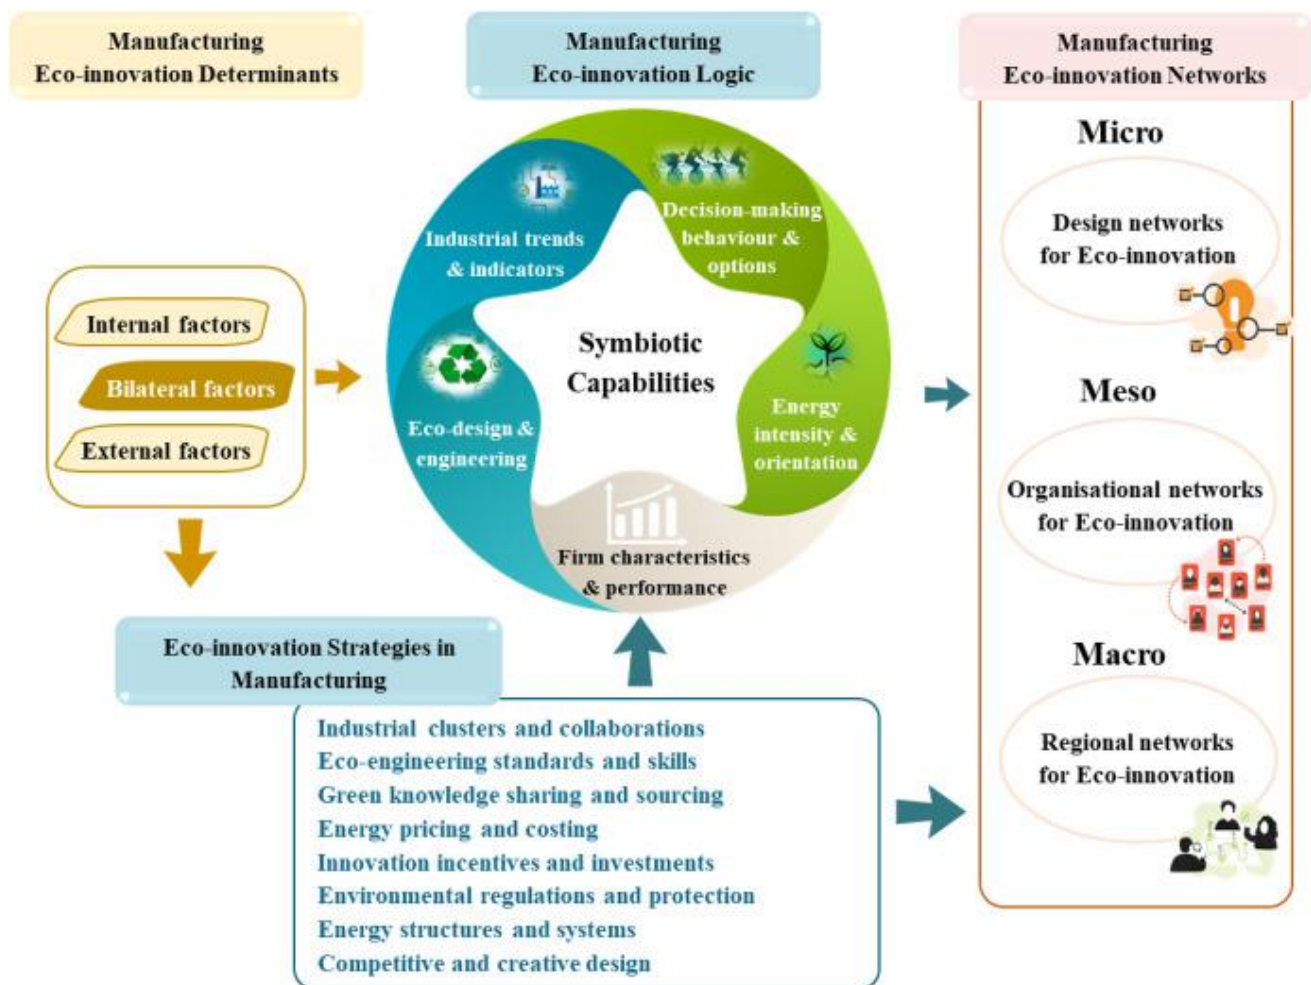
Manufacturing Eco-innovation Determinants

Manufacturing Eco-innovation Logic

Manufacturing Eco-innovation Networks

Internal factors

Bilateral factors

External factors

Industrial trends & indicators

Decision-making behaviour & options

Symbiotic Capabilities

Eco-design & engineering

Energy intensity & orientation

Firm characteristics & performance

Micro

Design networks for Eco-innovation

Meso

Organisational networks for Eco-innovation

Macro

Regional networks for Eco-innovation

Eco-innovation Strategies in Manufacturing

Industrial clusters and collaborations
Eco-engineering standards and skills
Green knowledge sharing and sourcing
Energy pricing and costing
Innovation incentives and investments
Environmental regulations and protection
Energy structures and systems
Competitive and creative design